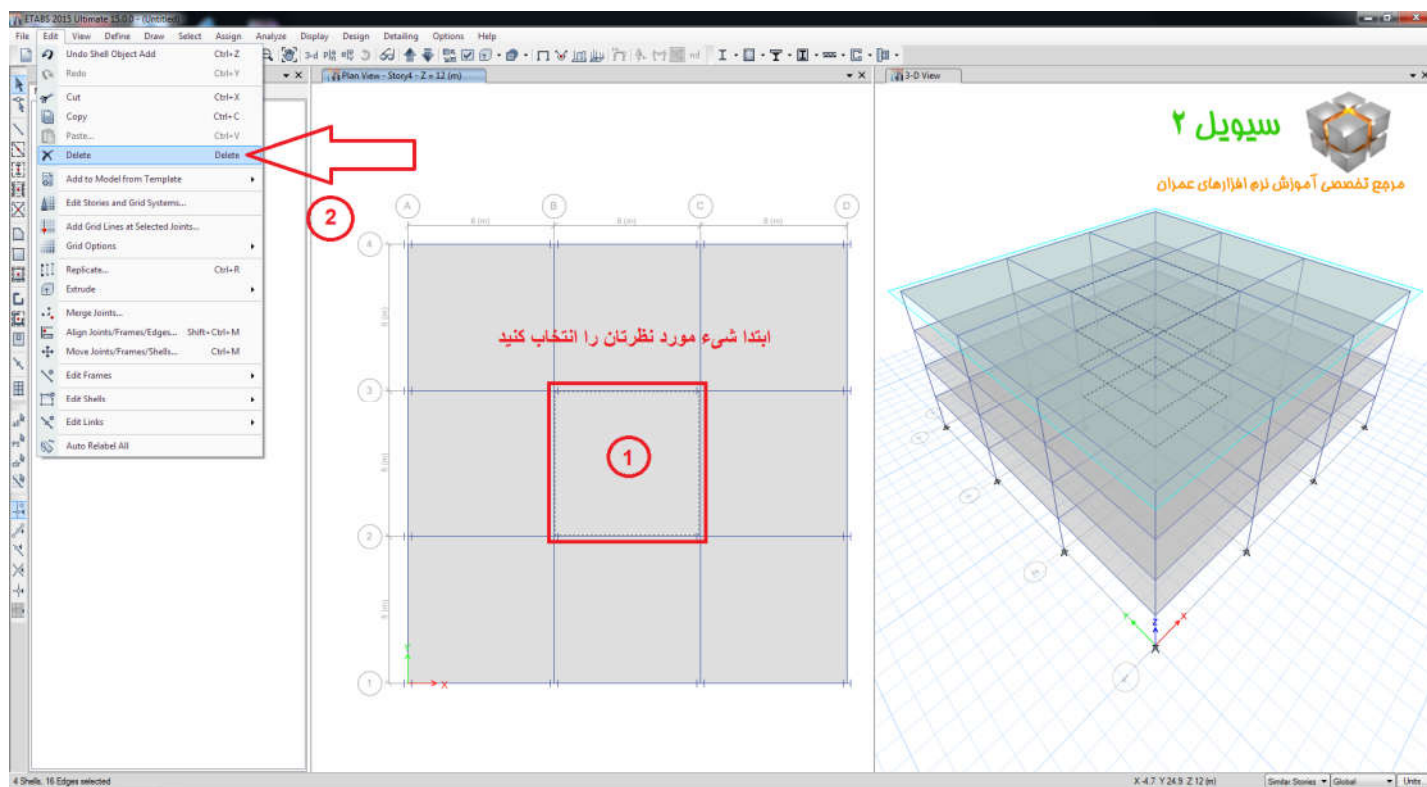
ETABS 2015 Ultimate 15.0.0 - (Untitled)

File Edit View Define Draw Select Assign Analyze Display Design Detailing Options Help

Undo Shell Object Add Ctrl+Z
Redo Ctrl+Y
Cut Ctrl+X
Copy Ctrl+C
Paste... Ctrl+V
Delete Delete
Add to Model from Template
Edit Stories and Grid Systems...
Add Grid Lines at Selected Joints...
Grid Options
Replicate... Ctrl+R
Extrude
Merge Joints...
Align Joints/Frames/Edges... Shift+Ctrl+M
Move Joints/Frames/Shells... Ctrl+M
Edit Frames
Edit Shells
Edit Links
Auto Relabel All

Plan View - Story4 - Z = 12 (m)

3-D View

سیویل ۲

مرجع تخصصی آموزش نرم افزارهای عمران

2

A B C D

8 (m) 8 (m) 8 (m)

4 3 2 1

ابتدا شیء مورد نظرتان را انتخاب کنید

1

4 Shells, 16 Edges selected

X 4.7 Y 24.9 Z 12 (m)

Similar Stories Global Units...